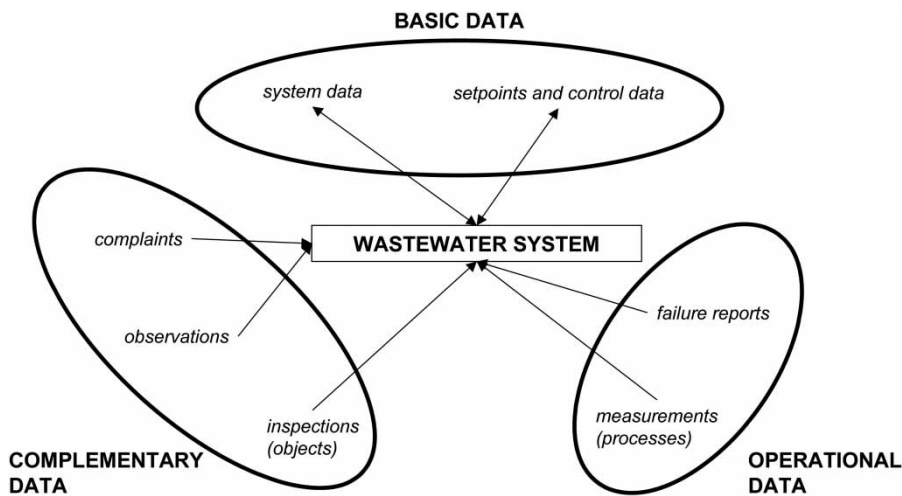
BASIC DATA

system data

setpoints and control data

complaints

WASTEWATER SYSTEM

observations

failure reports

inspections (objects)

measurements (processes)

COMPLEMENTARY DATA

OPERATIONAL DATA